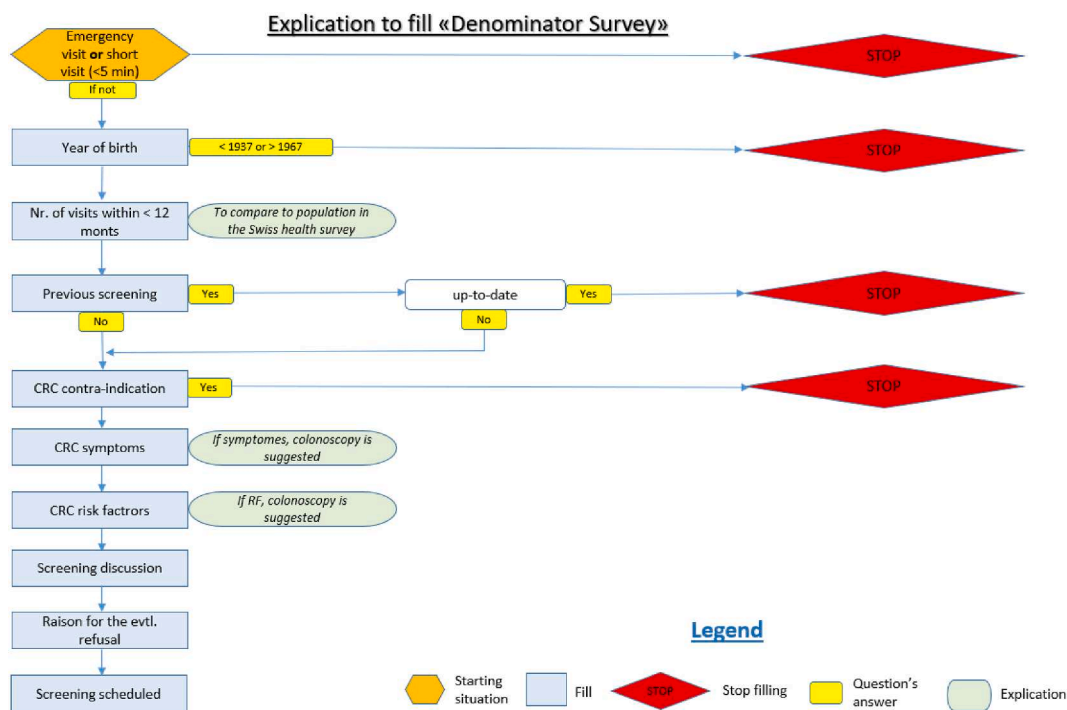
Explication to fill «Denominator Survey»

Emergency visit or short visit (<5 min)

If not

STOP

Year of birth

< 1937 or > 1967

STOP

Nr. of visits within < 12 monts

To compare to population in the Swiss health survey

Previous screening

Yes

up-to-date

Yes

STOP

No

No

CRC contra-indication

Yes

STOP

CRC symptoms

If symptomes, colonoscopy is suggested

CRC risk factors

If RF, colonoscopy is suggested

Screening discussion

Raison for the evtl. refusal

Screening scheduled

Legend

Starting situation

Fill

STOP

Stop filling

Question's answer

Explication